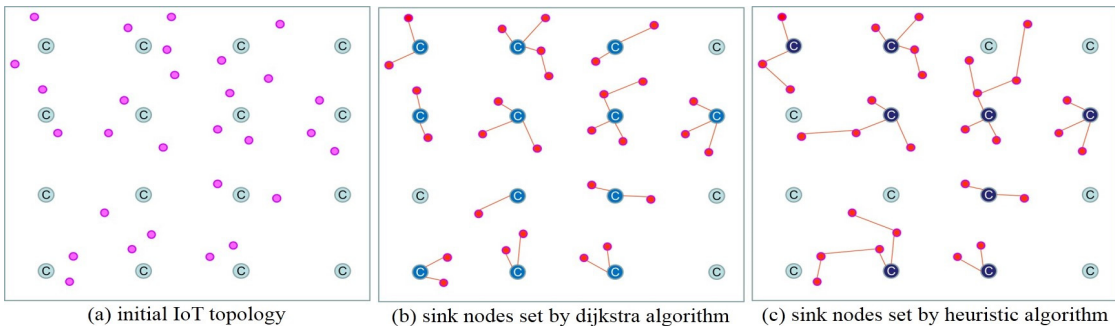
C C C C
C C C C
C C C C
C C C C

(a) initial IoT topology

C C C C
C C C C
C C C C
C C C C

(b) sink nodes set by dijkstra algorithm

C C C C
C C C C
C C C C
C C C C

(c) sink nodes set by heuristic algorithm